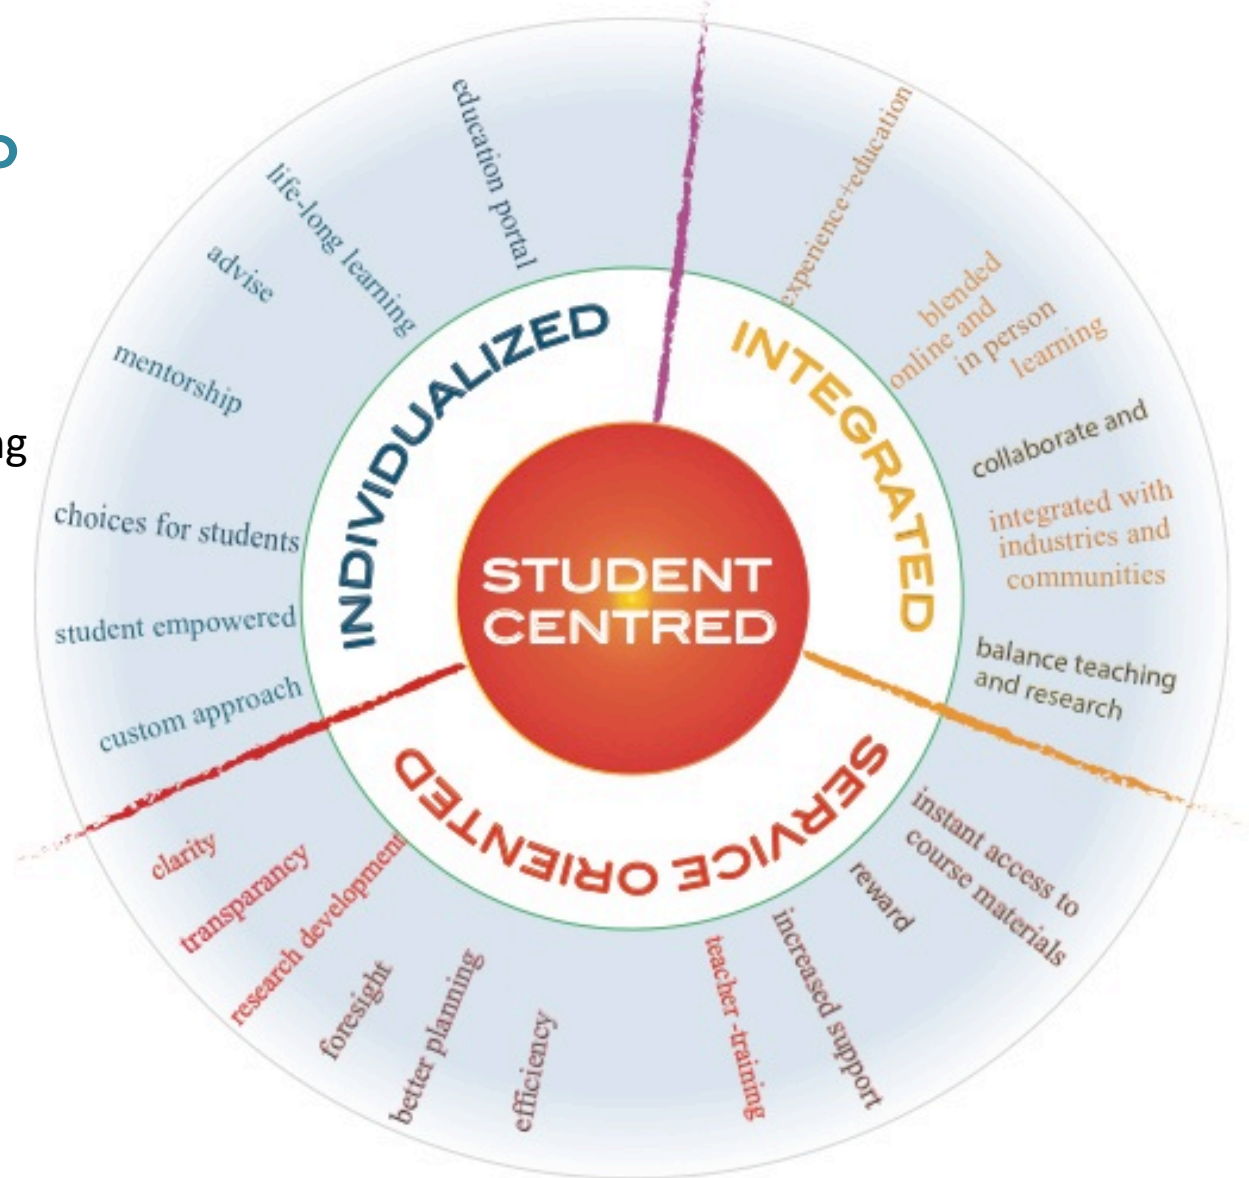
STUDENT CENTRED

INDIVIDUALIZED

INTEGRATED

SERVICE ORIENTED

education portal

life-long learning

advise

mentorship

choices for students

student empowered

custom approach

experience+education

blended online and in person learning

collaborate and

integrated with industries and communities

balance teaching and research

instant access to course materials

reward

increased support

teacher-training

efficiency

better planning

foresight

research development

transparancy

clarity

o

g